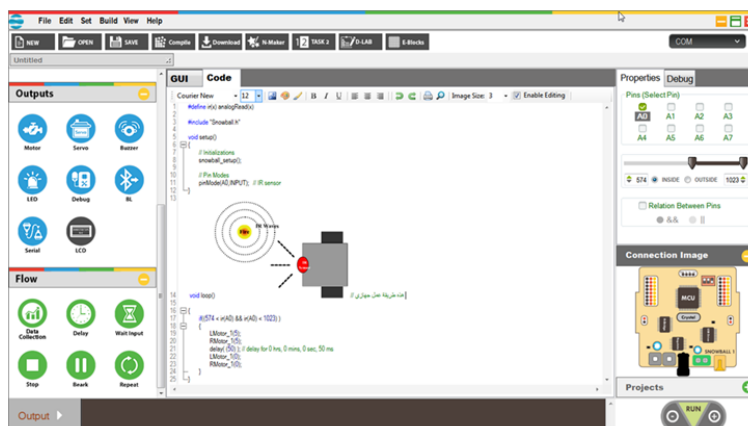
File Edit Set Build View Help

NEW OPEN SAVE Compile Download N-Maker TASK 3 D-LAB E-Blocks

COM

Untitled

Outputs

Motor Servo Buzzer

LED Debug BL

Serial LCD

Flow

Data Collection Delay Wait Input

Stop Break Repeat

Output

GUI Code

Courier New 12 Image Size: 3 Enable Editing

1 #define in(x) analogRead(x)
2
3 #include "Snowball.h"
4
5 void setup()
6 {
7 // Initializations
8 snowball_setup();
9
10 // Pin Modes
11 pinMode(A0,INPUT); // IR sensor
12 }
13

IR Waves

14 void loop() // هذه طريقة عمل جهازي

16 {
17 if((574 < in(A0) && in(A0) < 1023) )
18 {
19 LMotor_1(5);
20 RMotor_1(5);
21 delay (50); // delay for 0 hrs, 0 mins, 0 sec, 50 ms
22 LMotor_1(0);
23 RMotor_1(0);
24 }
25 }

Properties Debug

Pins (Select Pin)

A0 A1 A2 A3
A4 A5 A6 A7

574 INSIDE OUTSIDE 1023

Relation Between Pins

&& ||

Connection Image

MCU

SNOWBALL 1

Projects

RUN